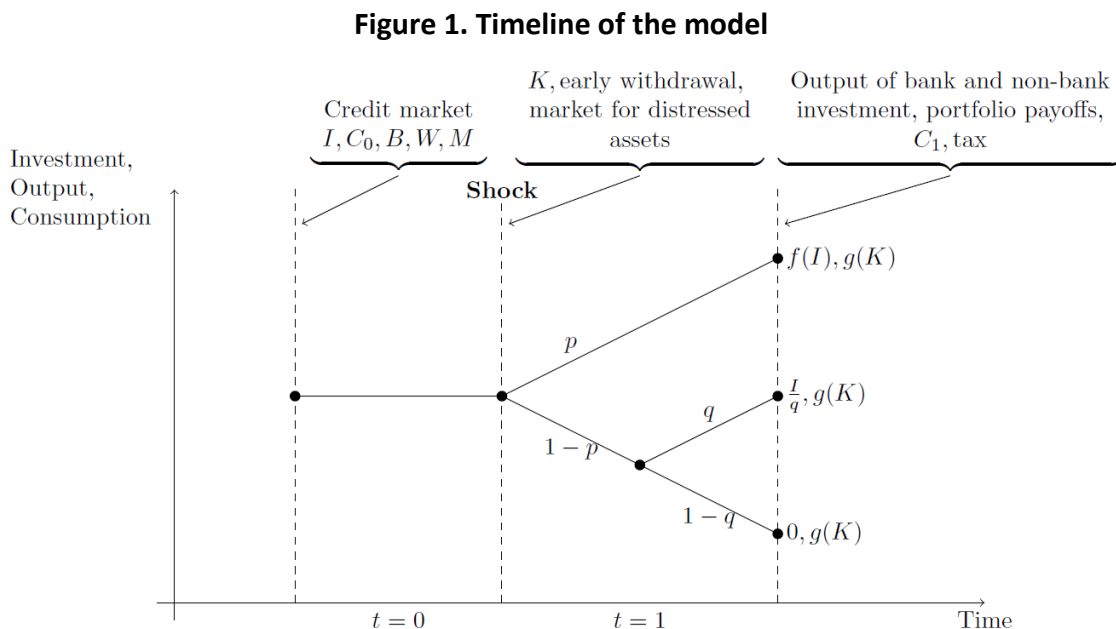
Figure 1. Timeline of the model

Credit market $I, C_0, B, W, M$

$K$, early withdrawal, market for distressed assets

Output of bank and non-bank investment, portfolio payoffs, $C_1$, tax

Investment, Output, Consumption

Shock

$f(I), g(K)$

$p$

$\frac{I}{q}, g(K)$

$q$

$1-p$

$1-q$

$0, g(K)$

$t=0$

$t=1$

Time